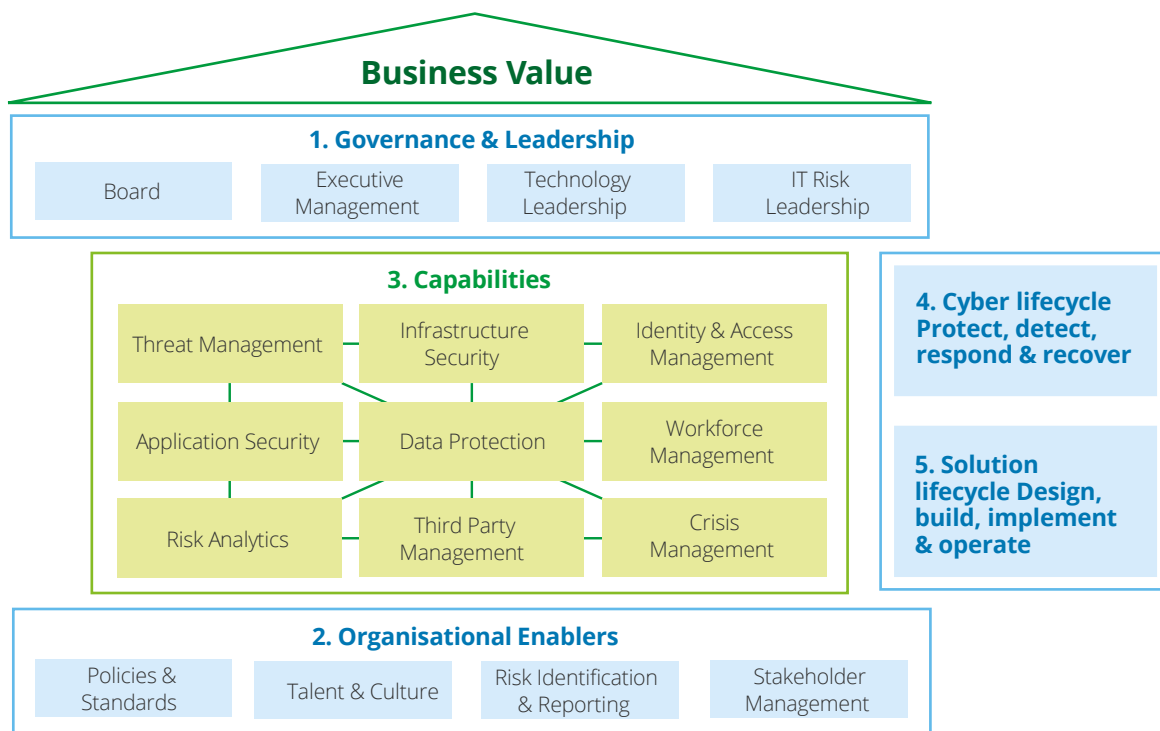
Business Value

1. Governance & Leadership

Board

Executive Management

Technology Leadership

IT Risk Leadership

3. Capabilities

Threat Management

Infrastructure Security

Identity & Access Management

Application Security

Data Protection

Workforce Management

Risk Analytics

Third Party Management

Crisis Management

4. Cyber lifecycle Protect, detect, respond & recover

5. Solution lifecycle Design, build, implement & operate

2. Organisational Enablers

Policies & Standards

Talent & Culture

Risk Identification & Reporting

Stakeholder Management